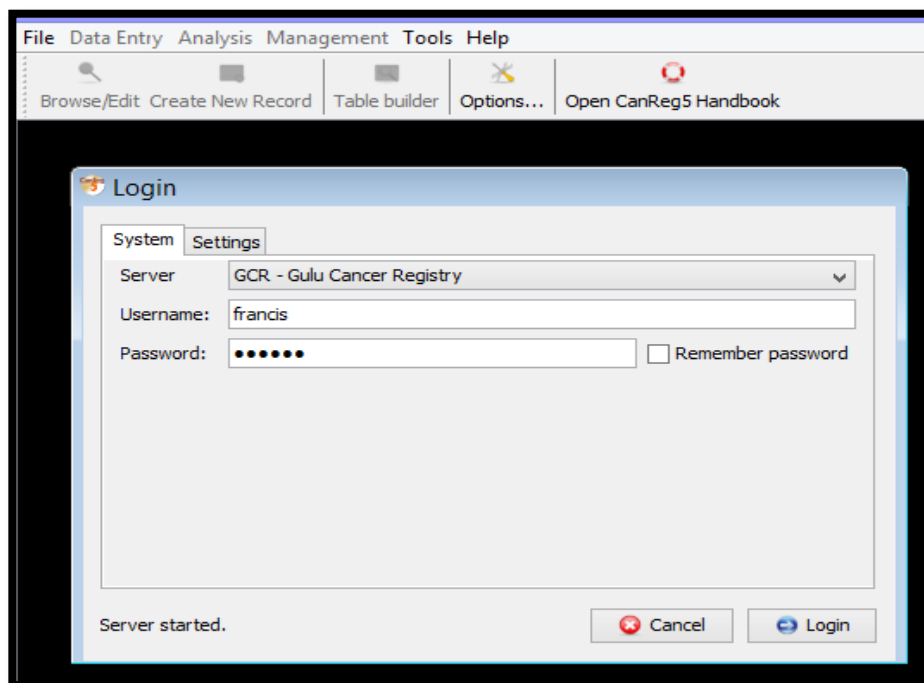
File Data Entry Analysis Management Tools Help

Browse/Edit Create New Record Table builder Options... Open CanReg5 Handbook

Login

System Settings

Server GCR - Gulu Cancer Registry

Username: francis

Password: ●●●●●● Remember password

Server started.

Cancel Login